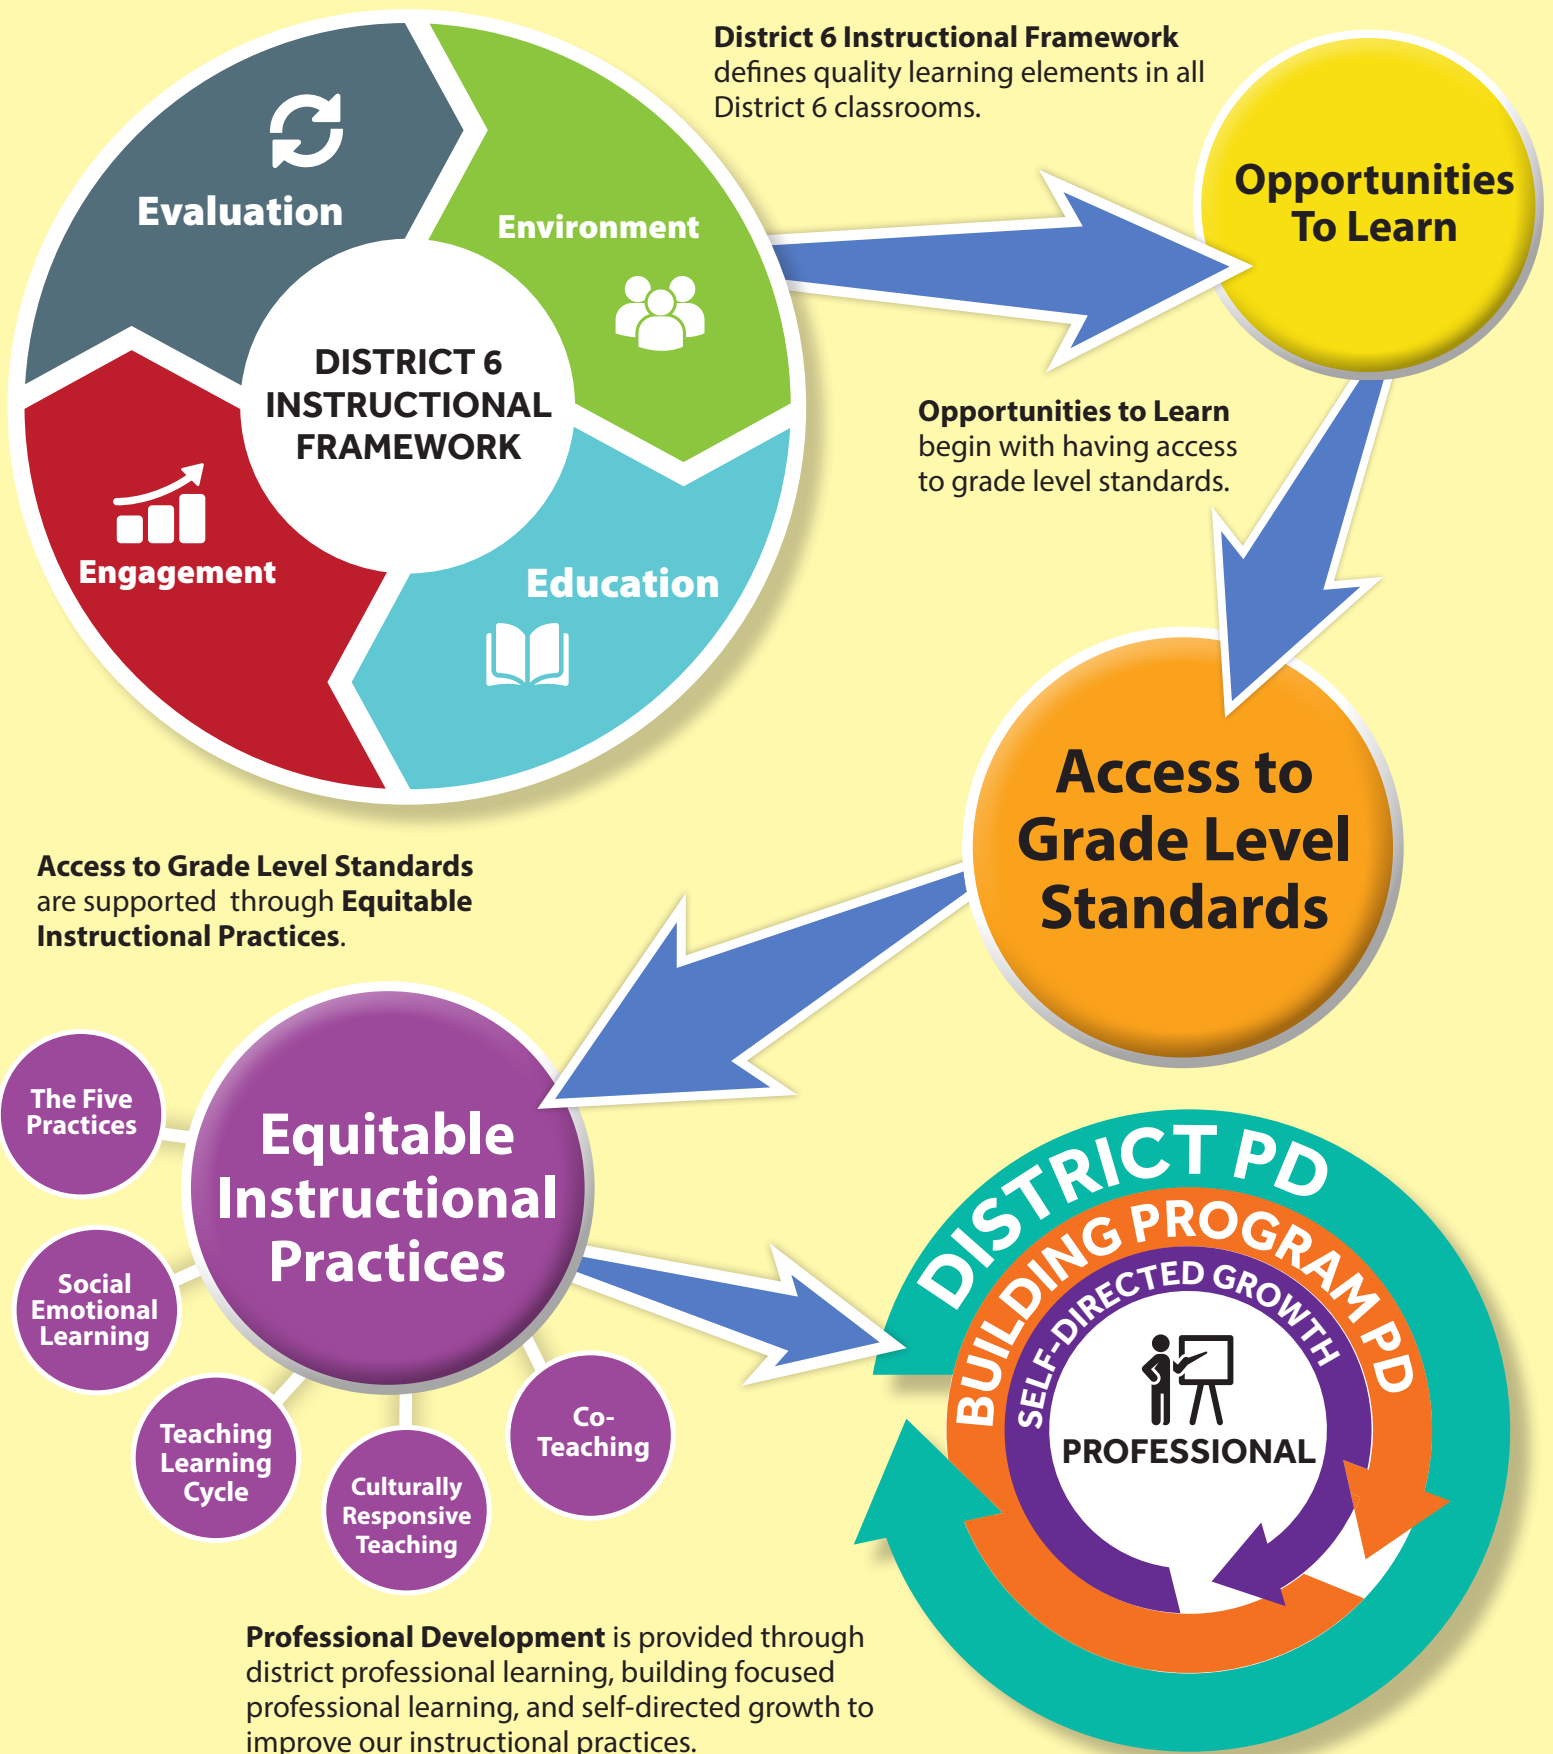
Evaluation

Environment

DISTRICT 6 INSTRUCTIONAL FRAMEWORK

Engagement

Education

**District 6 Instructional Framework** defines quality learning elements in all District 6 classrooms.

Opportunities To Learn

**Opportunities to Learn** begin with having access to grade level standards.

Access to Grade Level Standards

**Access to Grade Level Standards** are supported through **Equitable Instructional Practices**.

Equitable Instructional Practices

The Five Practices

Social Emotional Learning

Teaching Learning Cycle

Culturally Responsive Teaching

Co-Teaching

DISTRICT PD

BUILDING PROGRAM PD

SELF-DIRECTED GROWTH

PROFESSIONAL

**Professional Development** is provided through district professional learning, building focused professional learning, and self-directed growth to improve our instructional practices.